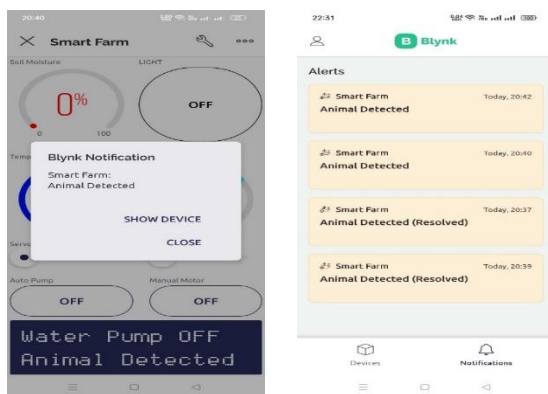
20:40

Smart Farm

Soil Moisture

LIGHT

0%

0 100

OFF

Temp

Blynk Notification

Smart Farm:
Animal Detected

SHOW DEVICE

CLOSE

Serv

Auto Pump

Manual Motor

OFF

OFF

Water Pump OFF
Animal Detected

22:31

Blynk

Alerts

Smart Farm Today, 20:42
Animal Detected

Smart Farm Today, 20:40
Animal Detected

Smart Farm Today, 20:37
Animal Detected (Resolved)

Smart Farm Today, 20:39
Animal Detected (Resolved)

Devices

Notifications